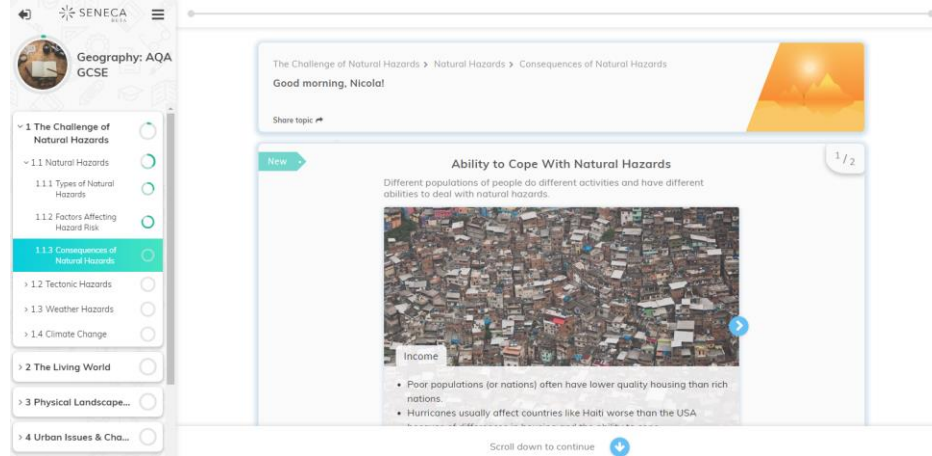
SENECA BETA

Geography: AQA GCSE

1 The Challenge of Natural Hazards

1.1 Natural Hazards

1.1.1 Types of Natural Hazards

1.1.2 Factors Affecting Hazard Risk

1.1.3 Consequences of Natural Hazards

1.2 Tectonic Hazards

1.3 Weather Hazards

1.4 Climate Change

2 The Living World

3 Physical Landscape...

4 Urban Issues & Cha...

The Challenge of Natural Hazards > Natural Hazards > Consequences of Natural Hazards

Good morning, Nicola!

Share topic

New

$1/2$

Ability to Cope With Natural Hazards

Different populations of people do different activities and have different abilities to deal with natural hazards.

Income

- Poor populations (or nations) often have lower quality housing than rich nations.
- Hurricanes usually affect countries like Haiti worse than the USA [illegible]

Scroll down to continue